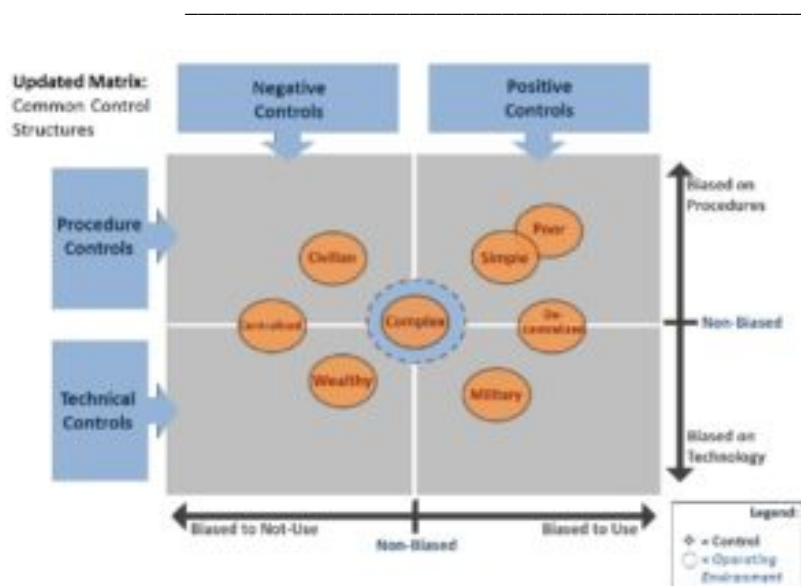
Updated Matrix: Common Control Structures

Negative Controls

Positive Controls

Procedure Controls

Technical Controls

Civilian

Poor

Simple

Centralized

Complex

De-centralized

Wealthy

Military

Biased on Procedures

Non-Biased

Biased on Technology

Biased to Not-Use

Non-Biased

Biased to Use

Legend:
= Control
= Operating Environment